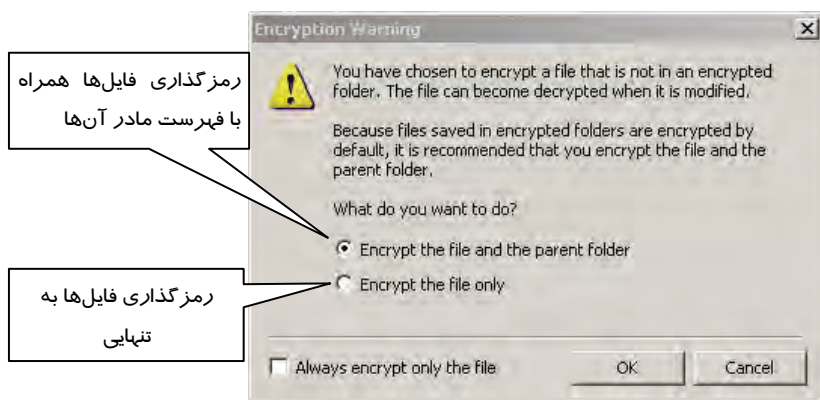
Encryption Warning

×

رمزگذاری فایل‌ها همراه با فهرست مادر آن‌ها

You have chosen to encrypt a file that is not in an encrypted folder. The file can become decrypted when it is modified.

Because files saved in encrypted folders are encrypted by default, it is recommended that you encrypt the file and the parent folder.

What do you want to do?

Encrypt the file and the parent folder

Encrypt the file only

رمزگذاری فایل‌ها به تنهایی

Always encrypt only the file

OK

Cancel